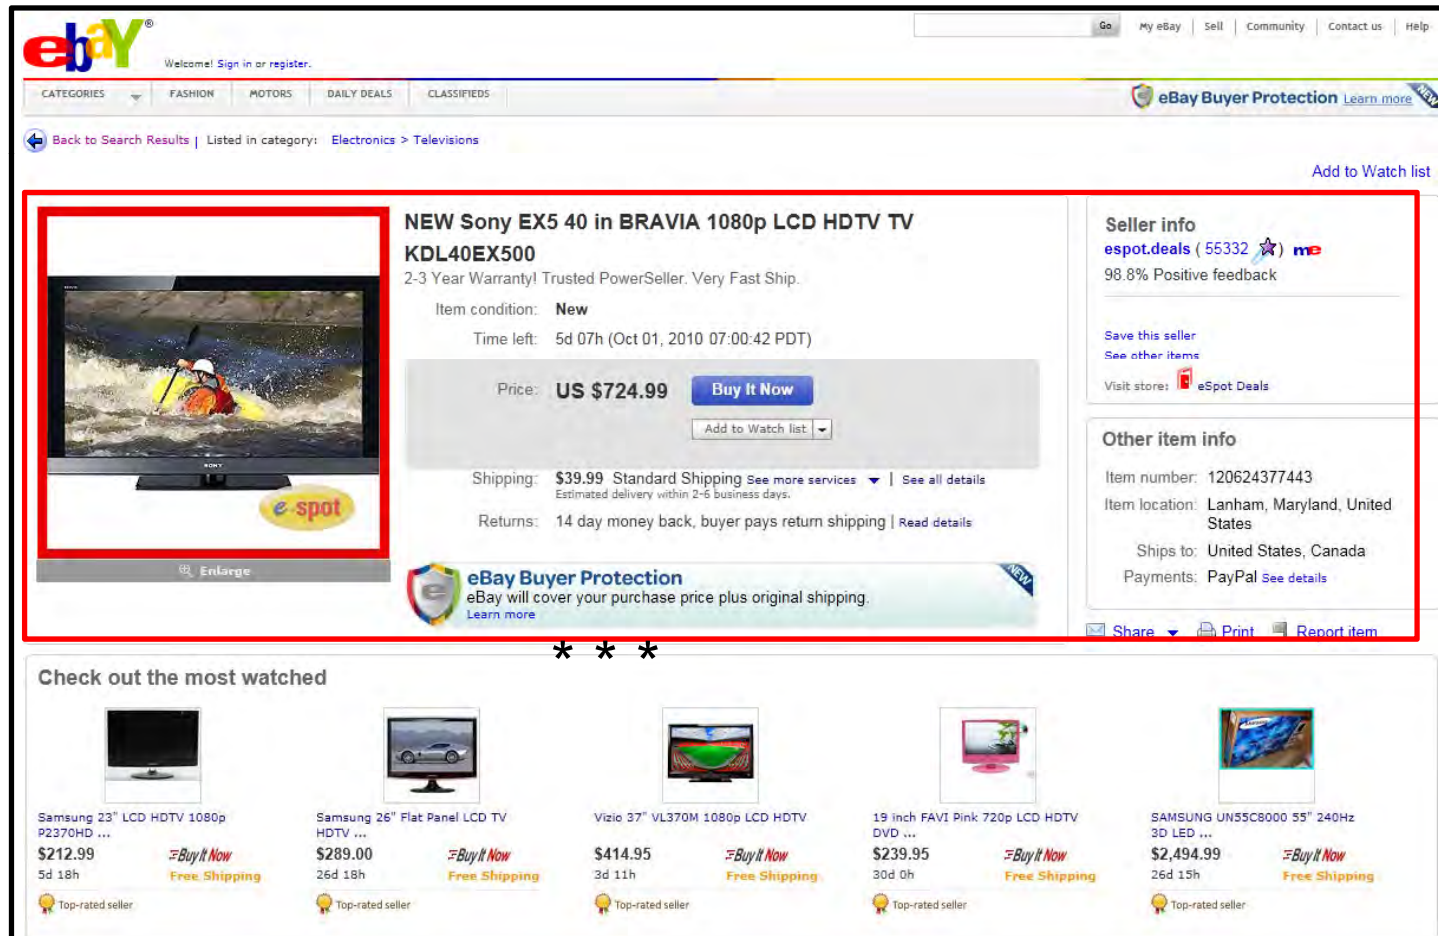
ebaY®

Welcome! Sign in or register.

Go | My eBay | Sell | Community | Contact us | Help

CATEGORIES | FASHION | MOTORS | DAILY DEALS | CLASSIFIEDS

eBay Buyer Protection Learn more NEW

Back to Search Results | Listed in category: Electronics > Televisions

Add to Watch list

NEW Sony EX5 40 in BRAVIA 1080p LCD HDTV TV KDL40EX500

2-3 Year Warranty! Trusted PowerSeller. Very Fast Ship.

Item condition: New

Time left: 5d 07h (Oct 01, 2010 07:00:42 PDT)

Price: US $724.99 Buy It Now

Add to Watch list

Shipping: $39.99 Standard Shipping See more services | See all details

Estimated delivery within 2-6 business days.

Returns: 14 day money back, buyer pays return shipping | Read details

e-spot

Enlarge

eBay Buyer Protection

eBay will cover your purchase price plus original shipping.

Learn more

NEW

Seller info

espot.deals ( 55332 ) me

98.8% Positive feedback

Save this seller

See other items

Visit store: eSpot Deals

Other item info

Item number: 120624377443

Item location: Lanham, Maryland, United States

Ships to: United States, Canada

Payments: PayPal See details

Share | Print | Report item

* * *

Check out the most watched

Samsung 23" LCD HDTV 1080p P2370HD ...
$212.99 Buy It Now
5d 18h Free Shipping
Top-rated seller

Samsung 26" Flat Panel LCD TV HDTV ...
$289.00 Buy It Now
26d 18h Free Shipping
Top-rated seller

Vizio 37" VL370M 1080p LCD HDTV
$414.95 Buy It Now
3d 11h Free Shipping
Top-rated seller

19 inch FAVI Pink 720p LCD HDTV DVD ...
$239.95 Buy It Now
30d 0h Free Shipping
Top-rated seller

SAMSUNG UN55C8000 55" 240Hz 3D LED ...
$2,494.99 Buy It Now
26d 15h Free Shipping
Top-rated seller